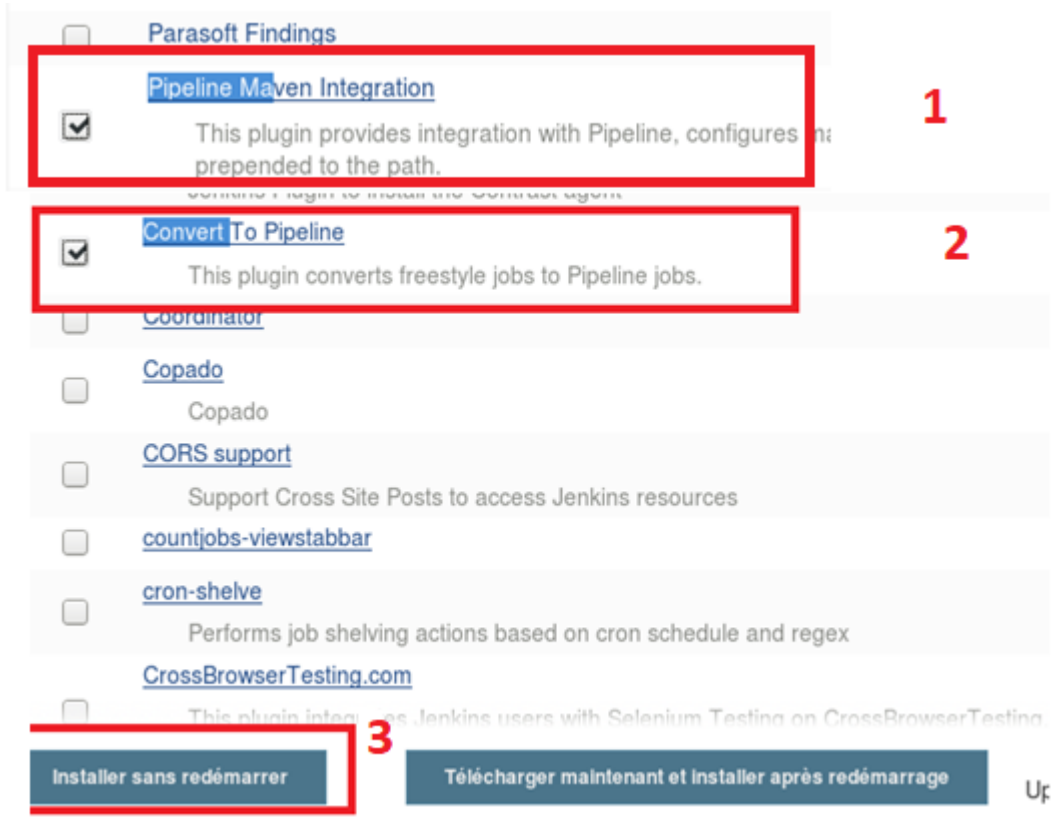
Parasoft Findings

Pipeline Maven Integration

This plugin provides integration with Pipeline, configures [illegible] prepended to the path.

1

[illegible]

Convert To Pipeline

This plugin converts freestyle jobs to Pipeline jobs.

2

Coordinator

Copado

Copado

CORS support

Support Cross Site Posts to access Jenkins resources

countjobs-viewstabbar

cron-shelve

Performs job shelving actions based on cron schedule and regex

CrossBrowserTesting.com

This plugin integ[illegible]es Jenkins users with Selenium Testing on CrossBrowserTesting

3

Installer sans redémarrer

Télécharger maintenant et installer après redémarrage

Up